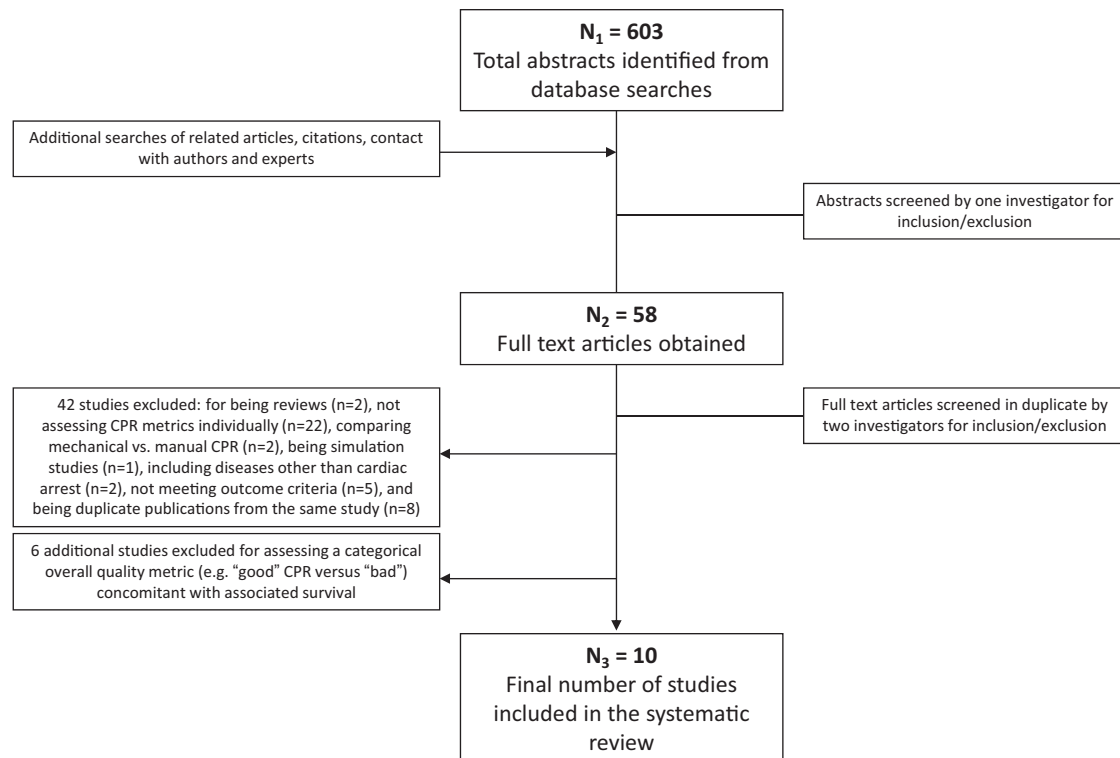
$N_1$ = 603
Total abstracts identified from database searches

Additional searches of related articles, citations, contact with authors and experts

Abstracts screened by one investigator for inclusion/exclusion

$N_2$ = 58
Full text articles obtained

42 studies excluded: for being reviews (n=2), not assessing CPR metrics individually (n=22), comparing mechanical vs. manual CPR (n=2), being simulation studies (n=1), including diseases other than cardiac arrest (n=2), not meeting outcome criteria (n=5), and being duplicate publications from the same study (n=8)

Full text articles screened in duplicate by two investigators for inclusion/exclusion

6 additional studies excluded for assessing a categorical overall quality metric (e.g. "good" CPR versus "bad") concomitant with associated survival

$N_3$ = 10
Final number of studies included in the systematic review